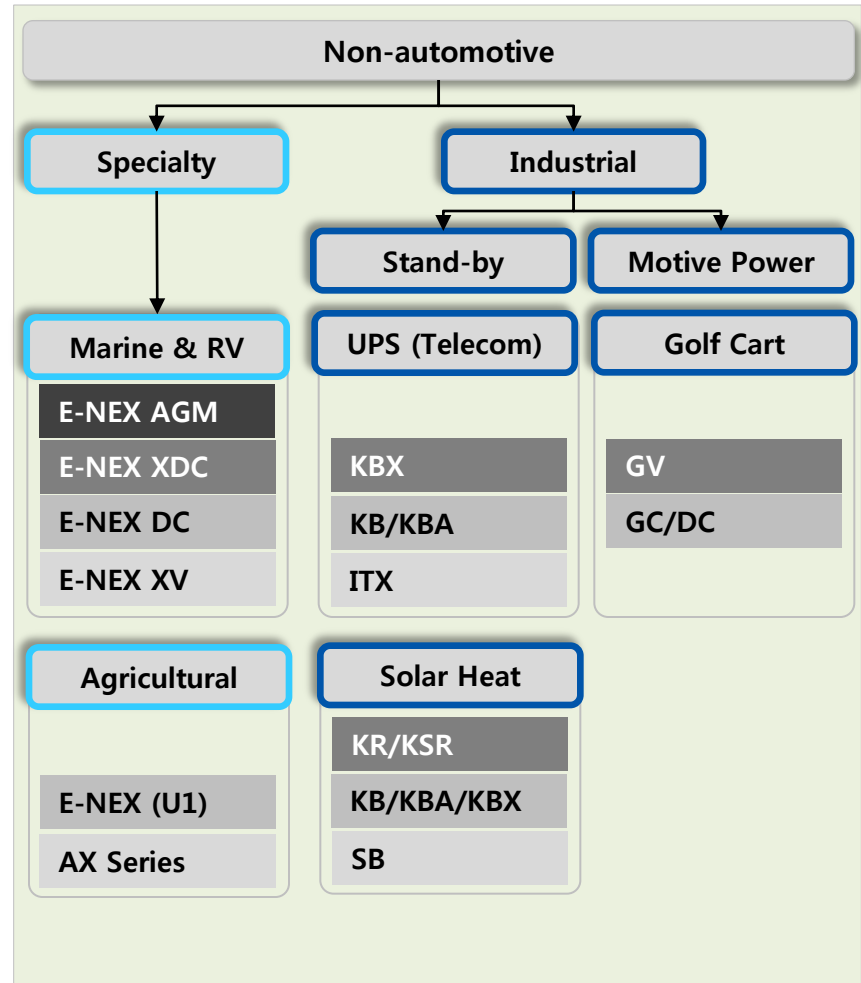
Non-automotive

Specialty

Industrial

Stand-by

Motive Power

Marine & RV

E-NEX AGM
E-NEX XDC
E-NEX DC
E-NEX XV

UPS (Telecom)

KBX
KB/KBA
ITX

Golf Cart

GV
GC/DC

Agricultural

E-NEX (U1)
AX Series

Solar Heat

KR/KSR
KB/KBA/KBX
SB